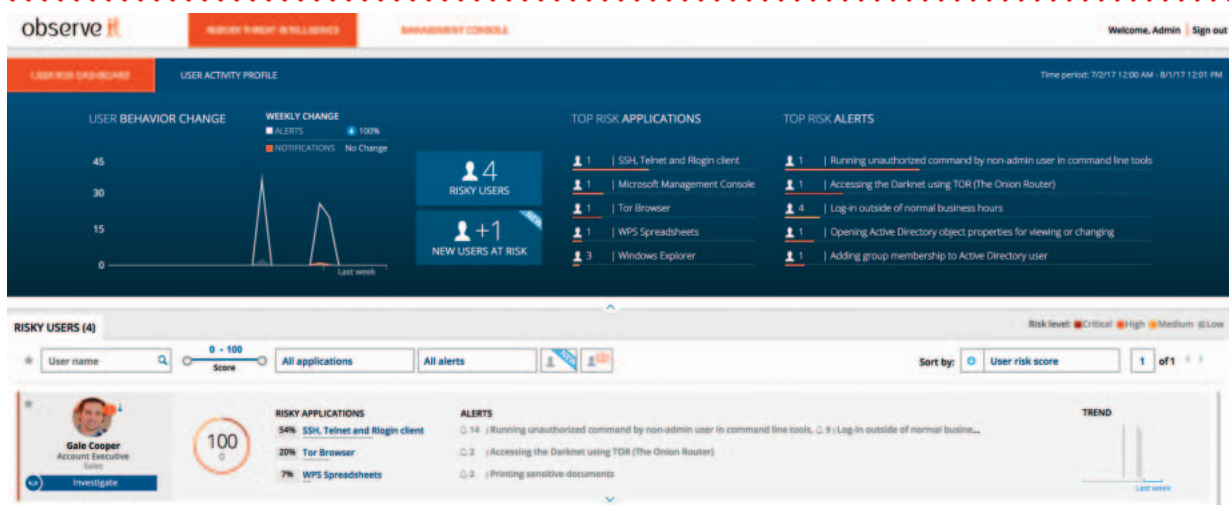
observe it

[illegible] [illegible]

Welcome, Admin | Sign out

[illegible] USER ACTIVITY PROFILE

Time period: 7/2/17 12:00 AM - 8/1/17 12:01 PM

USER BEHAVIOR CHANGE

WEEKLY CHANGE
ALERTS 100%
NOTIFICATIONS No Change

45
30
15
0
Last week

4
RISKY USERS

+1
NEW USERS AT RISK
NEW

TOP RISK APPLICATIONS
1 | SSH, Telnet and Rlogin client
1 | Microsoft Management Console
1 | Tor Browser
1 | WPS Spreadsheets
3 | Windows Explorer

TOP RISK ALERTS
1 | Running unauthorized command by non-admin user in command line tools
1 | Accessing the Darknet using TOR (The Onion Router)
4 | Log-in outside of normal business hours
1 | Opening Active Directory object properties for viewing or changing
1 | Adding group membership to Active Directory user

RISKY USERS (4)

Risk level: Critical High Medium Low

User name
0 - 100
Score
All applications
All alerts
NEW
Sort by: User risk score
1 of 1

Gale Cooper
Account Executive
Sales
Investigate

100
0

RISKY APPLICATIONS
54% SSH, Telnet and Rlogin client
20% Tor Browser
7% WPS Spreadsheets

ALERTS
14 | Running unauthorized command by non-admin user in command line tools, 9 | Log-in outside of normal busine...
2 | Accessing the Darknet using TOR (The Onion Router)
2 | Printing sensitive documents

TREND
Last week